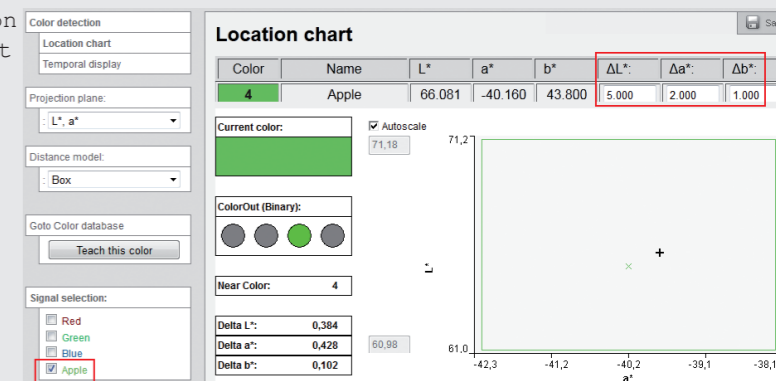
on
t

Color detection
Location chart
Temporal display

Projection plane:
L*, a*

Distance model:
Box

Goto Color database
Teach this color

Signal selection:
Red
Green
Blue
Apple

Location chart

Sa

| Color | Name | L* | a* | b* | ΔL*: | Δa*: | Δb*: |
|---|---|---|---|---|---|---|---|
| 4 | Apple | 66.081 | -40.160 | 43.800 | 5.000 | 2.000 | 1.000 |

Current color:

Autoscale
71,18

ColorOut (Binary):

Near Color: 4

Delta L*: 0,384
Delta a*: 0,428
Delta b*: 0,102

60,98

71,2
61,0
L
-42,3
-41,2
-40,2
-39,1
-38,1
a*